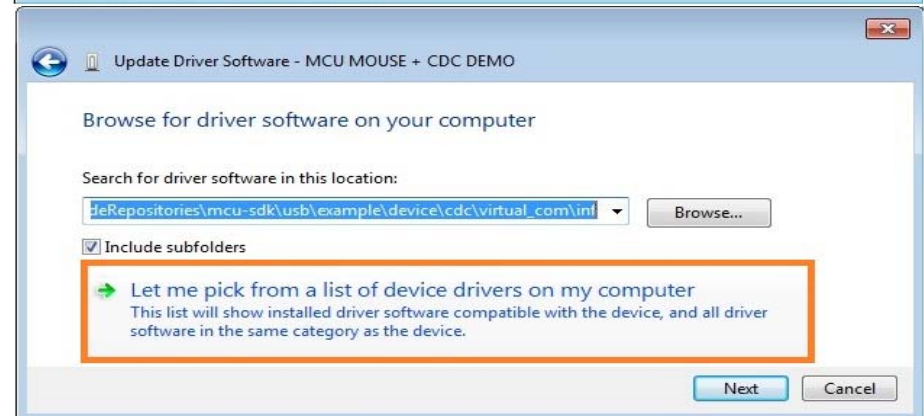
Update Driver Software - MCU MOUSE + CDC DEMO

Browse for driver software on your computer

Search for driver software in this location:

deRepositories\mcu-sdk\usb\example\device\cdc\virtual_com\inf

Browse...

Include subfolders

Let me pick from a list of device drivers on my computer

This list will show installed driver software compatible with the device, and all driver software in the same category as the device.

Next

Cancel